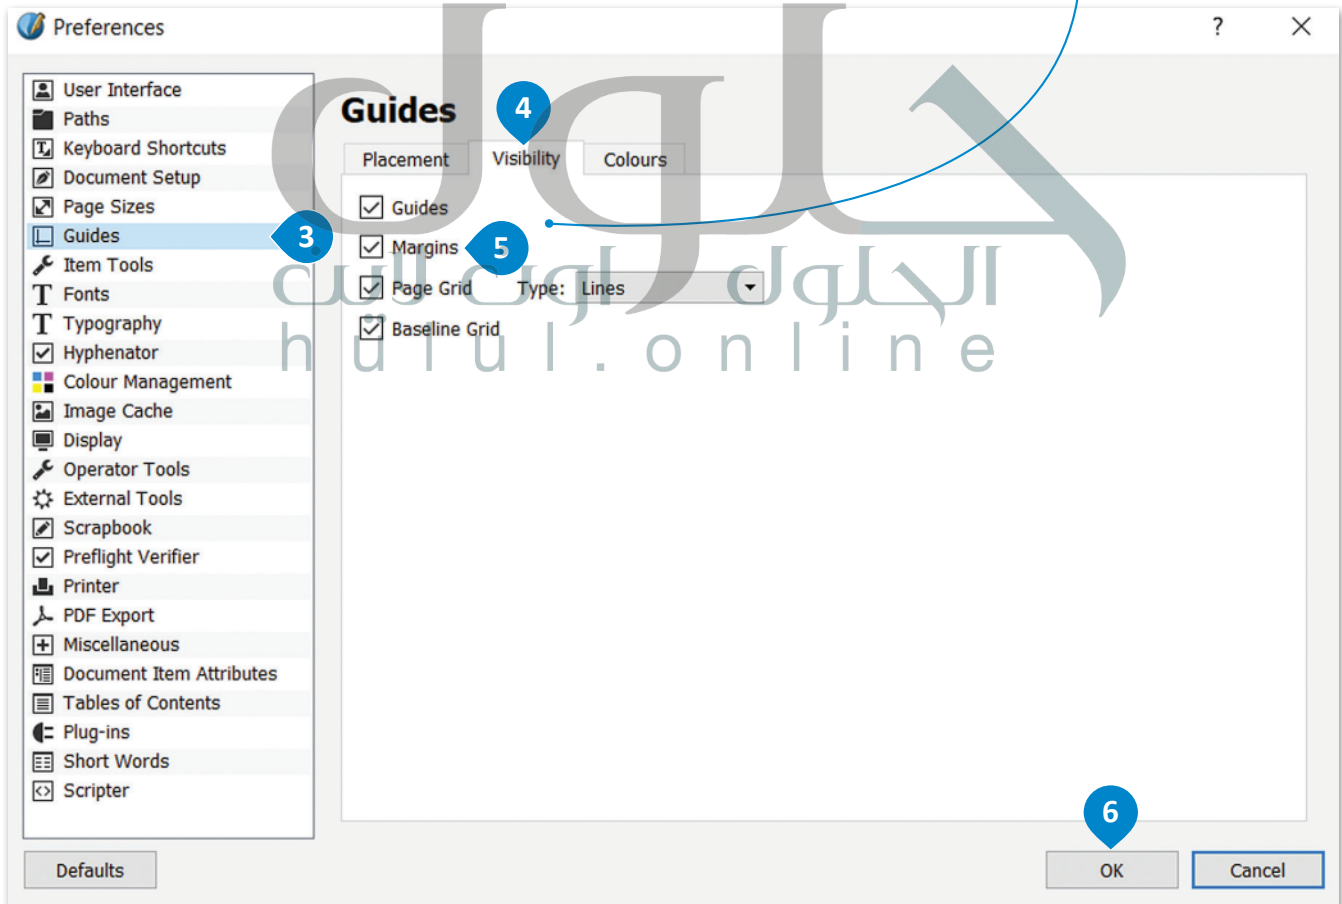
Preferences

?

User Interface
Paths
Keyboard Shortcuts
Document Setup
Page Sizes
Guides
Item Tools
Fonts
Typography
Hyphenator
Colour Management
Image Cache
Display
Operator Tools
External Tools
Scrapbook
Preflight Verifier
Printer
PDF Export
Miscellaneous
Document Item Attributes
Tables of Contents
Plug-ins
Short Words
Scripter

3

Guides

4

Placement | Visibility | Colours

Guides
Margins
5
Page Grid Type: Lines
Baseline Grid

الحلول اونلاين
hulul.online

6

Defaults

OK

Cancel